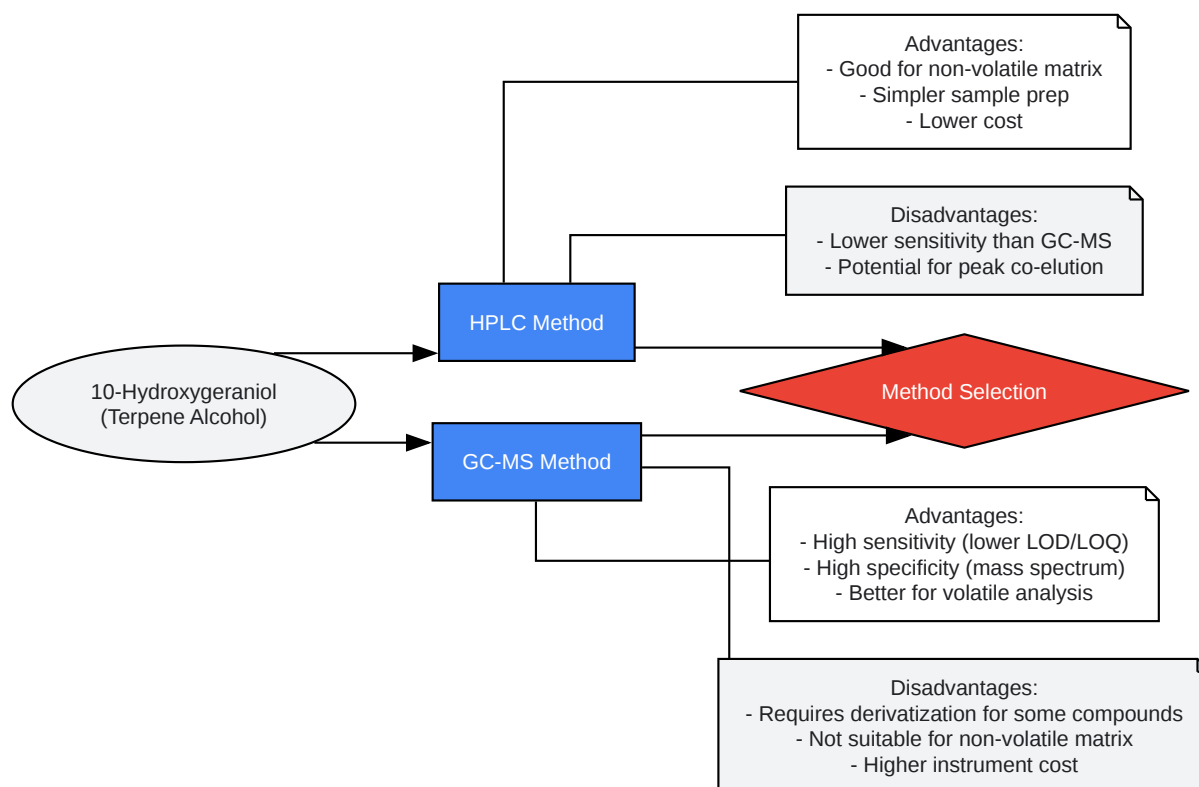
Advantages:
- Good for non-volatile matrix
- Simpler sample prep
- Lower cost

Disadvantages:
- Lower sensitivity than GC-MS
- Potential for peak co-elution

HPLC Method

10-Hydroxygeraniol
(Terpene Alcohol)

Method Selection

GC-MS Method

Advantages:
- High sensitivity (lower LOD/LOQ)
- High specificity (mass spectrum)
- Better for volatile analysis

Disadvantages:
- Requires derivatization for some compounds
- Not suitable for non-volatile matrix
- Higher instrument cost